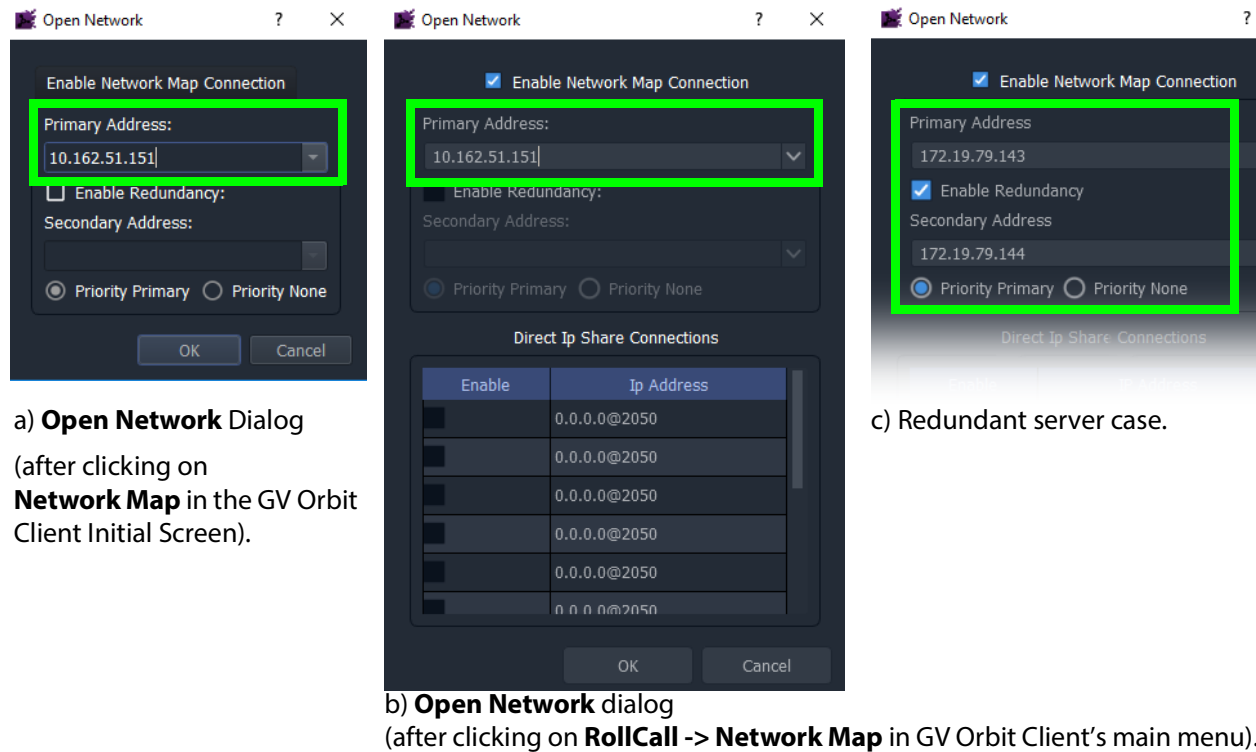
Open Network ? ×

Enable Network Map Connection

Primary Address:

10.162.51.151

Enable Redundancy:

Secondary Address:

Priority Primary Priority None

OK Cancel

a) **Open Network** Dialog

(after clicking on **Network Map** in the GV Orbit Client Initial Screen).

Open Network ? ×

Enable Network Map Connection

Primary Address:

10.162.51.151

Enable Redundancy:

Secondary Address:

Priority Primary Priority None

Direct Ip Share Connections

| Enable | Ip Address |
|---|---|
| | 0.0.0.0@2050 |
| | 0.0.0.0@2050 |
| | 0.0.0.0@2050 |
| | 0.0.0.0@2050 |
| | 0.0.0.0@2050 |
| | 0.0.0.0@2050 |

OK Cancel

b) **Open Network** dialog
(after clicking on **RollCall -> Network Map** in GV Orbit Client's main menu).

Open Network ?

Enable Network Map Connection

Primary Address

172.19.79.143

Enable Redundancy

Secondary Address

172.19.79.144

Priority Primary Priority None

Direct Ip Share Connections

Enable Ip Address

c) Redundant server case.